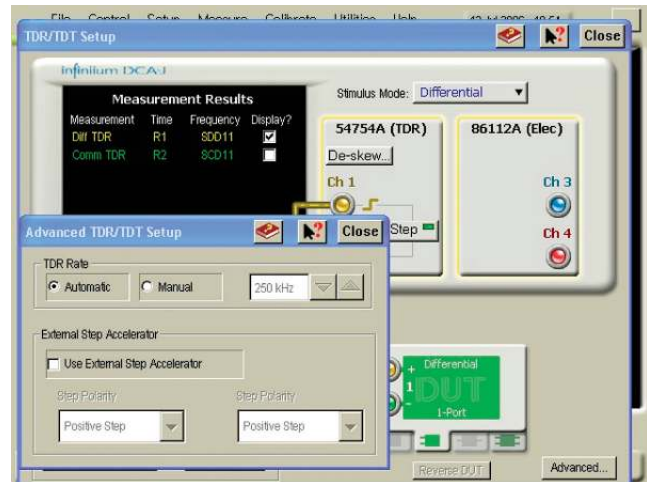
File Control Setup Measure Calibrate Utilities Help

TDR/TDT Setup

Close

Infiniium DCA-J

Measurement Results

| Measurement | Time | Frequency | Display? |
|---|---|---|---|
| Diff TDR | R1 | SDD11 | ☑ |
| Comm TDR | R2 | SCD11 | ☐ |

Stimulus Mode: Differential

54754A (TDR)

De-skew...

Ch 1

Step

86112A (Elec)

Ch 3

Ch 4

Advanced TDR/TDT Setup

Close

TDR Rate

Automatic

Manual

250 kHz

External Step Accelerator

Use External Step Accelerator

Step Polarity

Positive Step

Step Polarity

Positive Step

Differential

DUT

1

1-Port

Reverse DUT

Advanced...